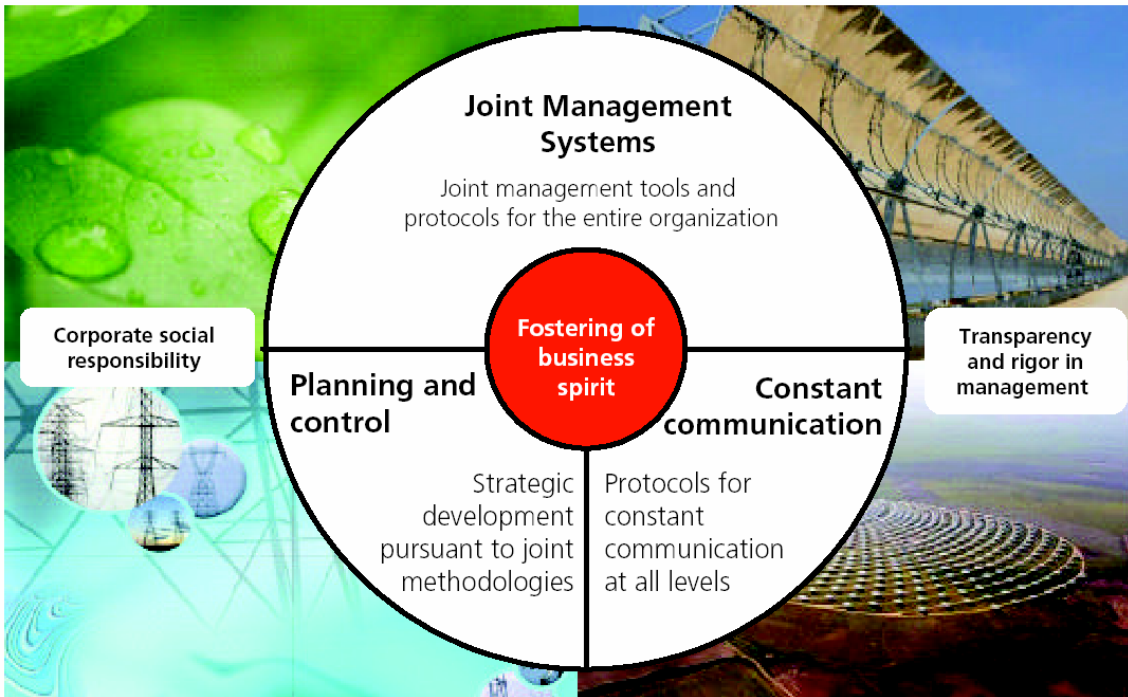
Joint Management Systems

Joint management tools and protocols for the entire organization

Corporate social responsibility

Fostering of business spirit

Transparency and rigor in management

Planning and control

Constant communication

Strategic development pursuant to joint methodologies

Protocols for constant communication at all levels